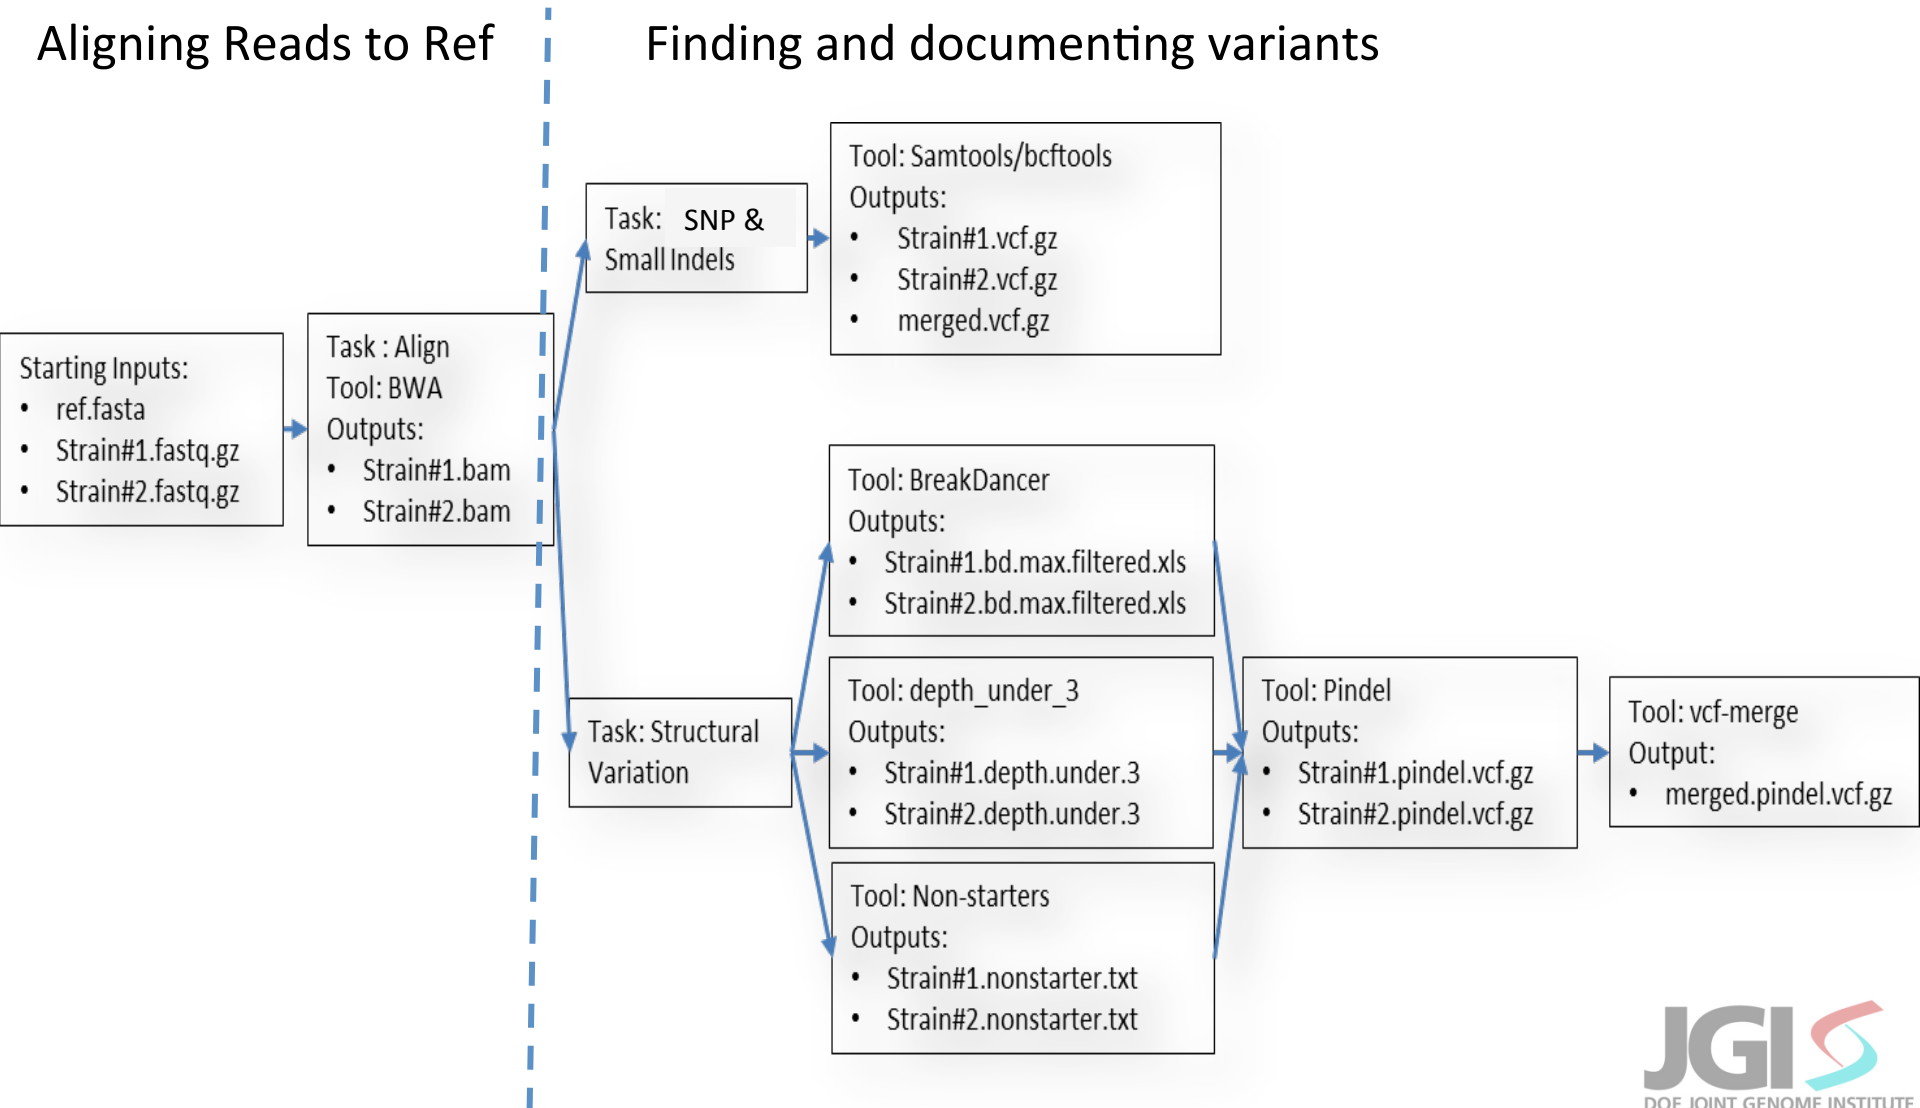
Aligning Reads to Ref

Finding and documenting variants

Starting Inputs:
- ref.fasta
- Strain#1.fastq.gz
- Strain#2.fastq.gz

Task : Align
Tool: BWA
Outputs:
- Strain#1.bam
- Strain#2.bam

Task: SNP & Small Indels

Tool: Samtools/bcftools
Outputs:
- Strain#1.vcf.gz
- Strain#2.vcf.gz
- merged.vcf.gz

Task: Structural Variation

Tool: BreakDancer
Outputs:
- Strain#1.bd.max.filtered.xls
- Strain#2.bd.max.filtered.xls

Tool: depth_under_3
Outputs:
- Strain#1.depth.under.3
- Strain#2.depth.under.3

Tool: Non-starters
Outputs:
- Strain#1.nonstarter.txt
- Strain#2.nonstarter.txt

Tool: Pindel
Outputs:
- Strain#1.pindel.vcf.gz
- Strain#2.pindel.vcf.gz

Tool: vcf-merge
Output:
- merged.pindel.vcf.gz

JGI
DOE JOINT GENOME INSTITUTE